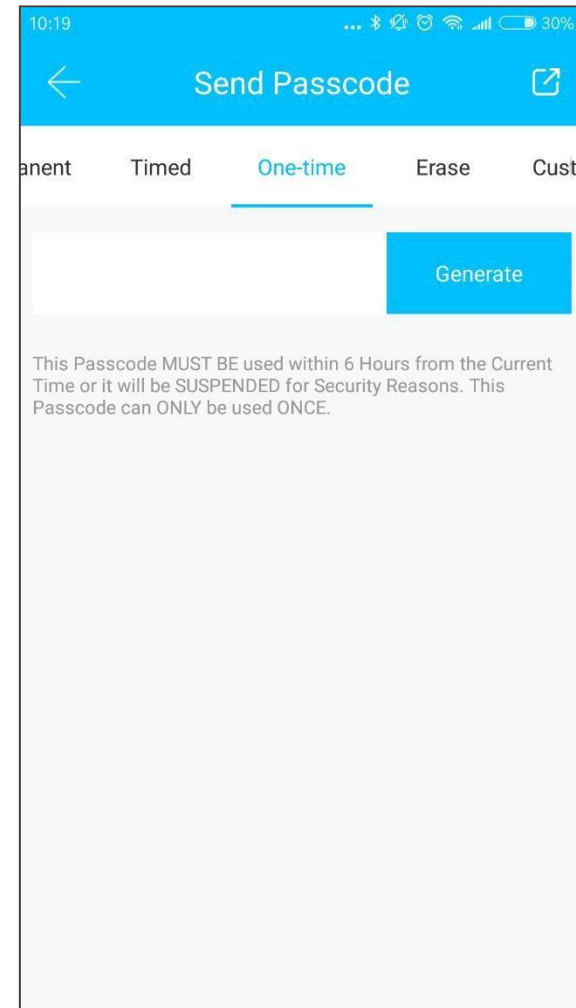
10:19 30%

Send Passcode

anent Timed One-time Erase Cust

Generate

This Passcode MUST BE used within 6 Hours from the Current Time or it will be SUSPENDED for Security Reasons. This Passcode can ONLY be used ONCE.